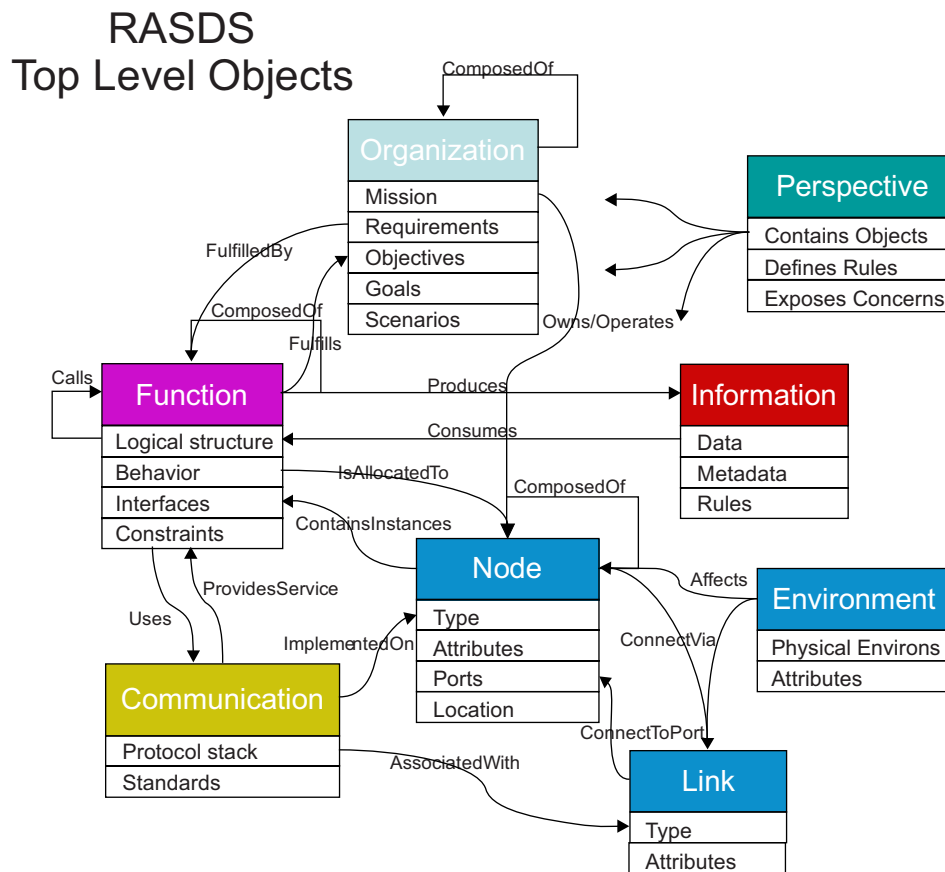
RASDS
Top Level Objects

ComposedOf

Organization
Mission
Requirements
Objectives
Goals
Scenarios

Perspective
Contains Objects
Defines Rules
Exposes Concerns

FulfilledBy
ComposedOf
Fulfills
Owns/Operates

Calls
Function
Logical structure
Behavior
Interfaces
Constraints

Produces
Consumes

Information
Data
Metadata
Rules

IsAllocatedTo
ComposedOf
ContainsInstances

Node
Type
Attributes
Ports
Location

Affects
Environment
Physical Environs
Attributes

Uses
ProvidesService
ImplementedOn
ConnectVia

Communication
Protocol stack
Standards

ConnectToPort
AssociatedWith

Link
Type
Attributes